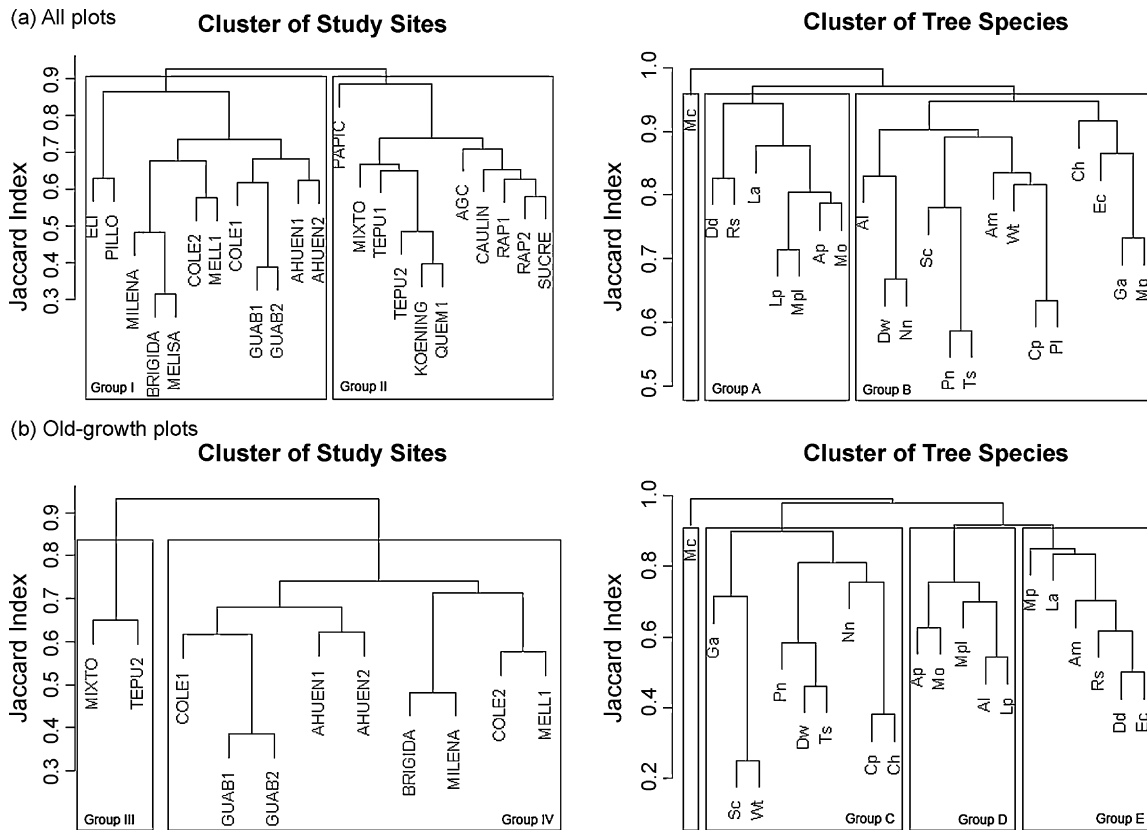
(a) All plots

Cluster of Study Sites

Jaccard Index

0.9
0.8
0.7
0.6
0.5
0.4
0.3

ELI
PILLO
MILENA
BRIGIDA
MELISA
COLE2
MELL1
COLE1
GUAB1
GUAB2
AHUEN1
AHUEN2
Group I

PAPIC
MIXTO
TEPU1
TEPU2
KOENING
QUEM1
AGC
CAULIN
RAP1
RAP2
SUCRE
Group II

Cluster of Tree Species

Jaccard Index

1.0
0.9
0.8
0.7
0.6
0.5

Mc
Dd
Rs
La
Lp
Mpl
Ap
Mo
Group A

Al
Dw
Nn
Sc
Pn
Ts
Am
Wt
Cp
Pl
Ch
Ec
Ga
Mp
Group B

(b) Old-growth plots

Cluster of Study Sites

Jaccard Index

0.9
0.8
0.7
0.6
0.5
0.4
0.3

MIXTO
TEPU2
Group III

COLE1
GUAB1
GUAB2
AHUEN1
AHUEN2
BRIGIDA
MILENA
COLE2
MELL1
Group IV

Cluster of Tree Species

Jaccard Index

1.0
0.8
0.6
0.4
0.2

Mc
Ga
Sc
Wt
Pn
Dw
Ts
Nn
Cp
Ch
Group C

Ap
Mo
Mpl
Al
Lp
Group D

Mp
La
Am
Rs
Dd
Ec
Group E